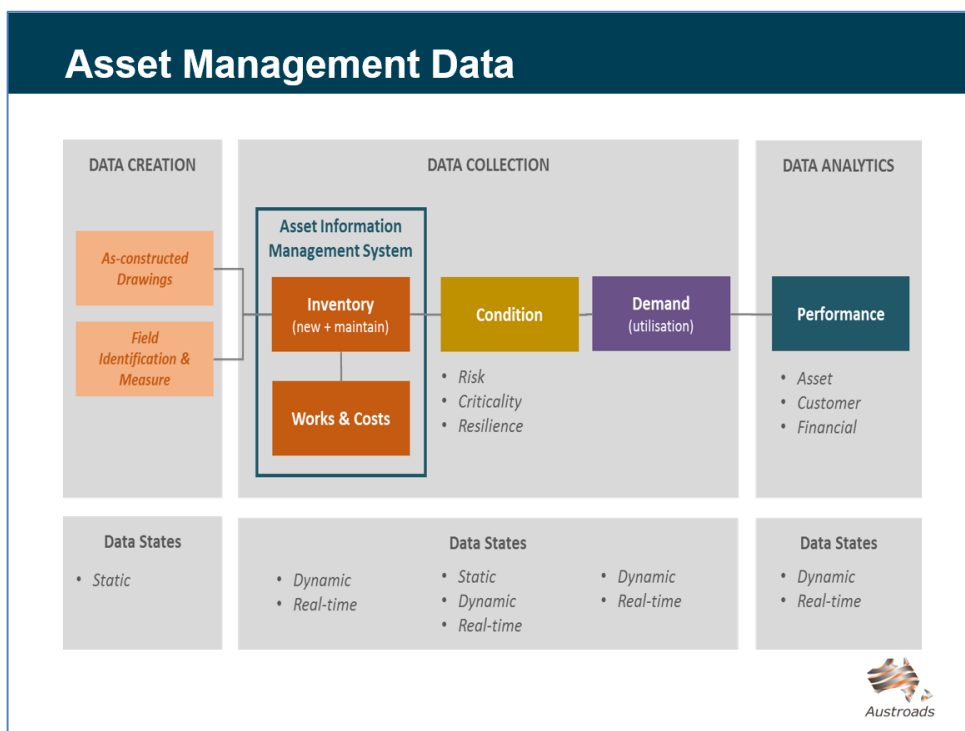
Asset Management Data

DATA CREATION

As-constructed Drawings

Field Identification & Measure

DATA COLLECTION

Asset Information Management System

Inventory (new + maintain)

Works & Costs

Condition

- Risk
- Criticality
- Resilience

Demand (utilisation)

DATA ANALYTICS

Performance

- Asset
- Customer
- Financial

Data States

- Static

Data States

- Dynamic
- Real-time

- Static
- Dynamic
- Real-time

- Dynamic
- Real-time

Data States

- Dynamic
- Real-time

Austroads